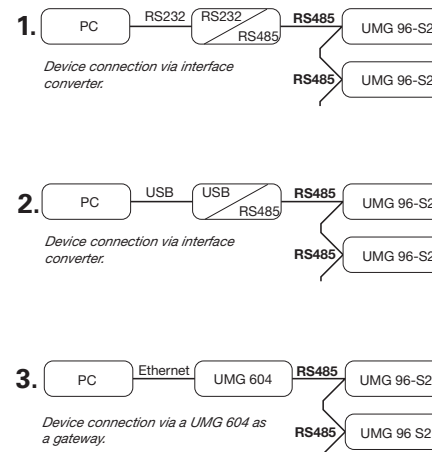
1. PC RS232 RS232 RS485 RS485 UMG 96-S2

Device connection via interface converter.

RS485 UMG 96-S2

2. PC USB USB RS485 RS485 UMG 96-S2

Device connection via interface converter.

RS485 UMG 96-S2

3. PC Ethernet UMG 604 RS485 UMG 96-S2

Device connection via a UMG 604 as a gateway.

RS485 UMG 96 S2